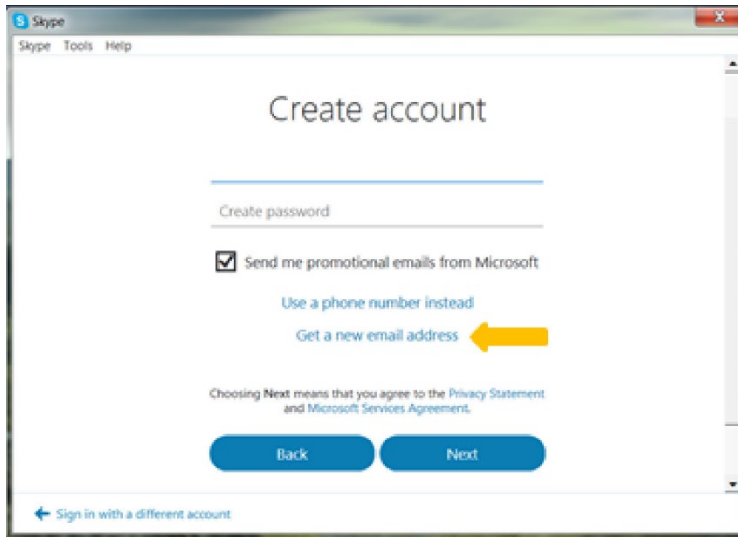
Skype

Skype Tools Help

Create account

Create password

Send me promotional emails from Microsoft

Use a phone number instead

Get a new email address

Choosing **Next** means that you agree to the Privacy Statement and Microsoft Services Agreement.

Back

Next

Sign in with a different account